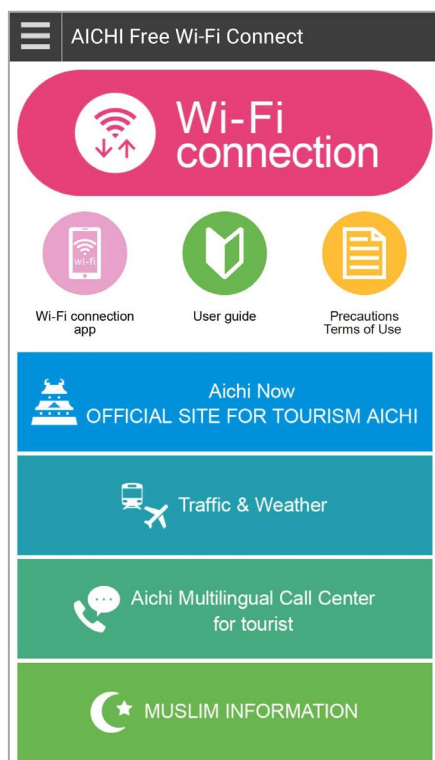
AICHI Free Wi-Fi Connect

Wi-Fi connection

wi-fi

Wi-Fi connection app

User guide

Precautions
Terms of Use

Aichi Now
OFFICIAL SITE FOR TOURISM AICHI

Traffic & Weather

Aichi Multilingual Call Center for tourist

MUSLIM INFORMATION